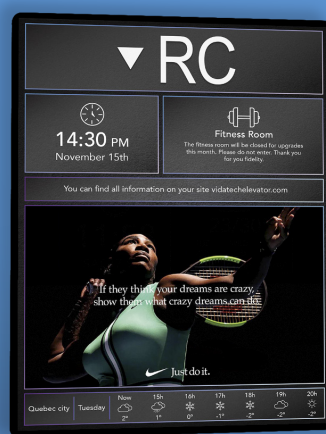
▼RC

14:30 PM
November 15th

Fitness Room
The fitness room will be closed for upgrades this month. Please do not enter. Thank you for you fidelity.

You can find all information on your site vidatechelevator.com

If they think your dreams are crazy, show them what crazy dreams can do.

Just do it.

| Quebec city | Tuesday | Now | 15h | 16h | 17h | 18h | 19h | 20h |
|---|---|---|---|---|---|---|---|---|
| | | 2° | 1° | 0° | -1° | -2° | -2° | -2° |